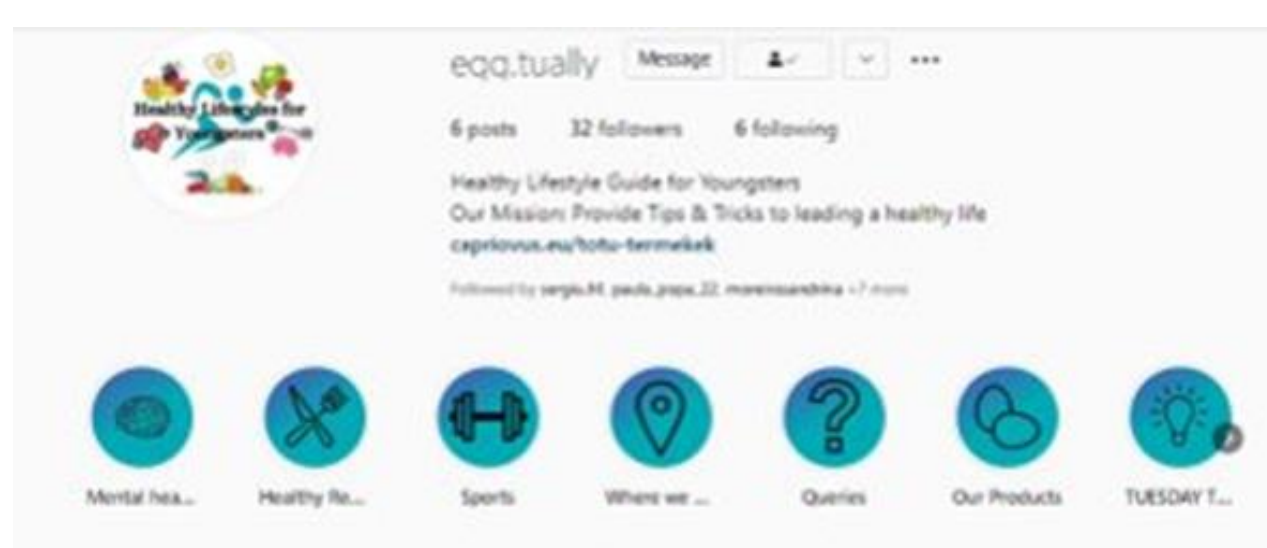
Healthy Lifestyles for Youngsters

eqq.tually Message

6 posts 32 followers 6 following

Healthy Lifestyle Guide for Youngsters
Our Mission: Provide Tips & Tricks to leading a healthy life
capriovus.eu/tottu-termekek

Followed by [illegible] +7 more

Mental hea... Healthy Re... Sports Where we ... Queries Our Products TUESDAY T...